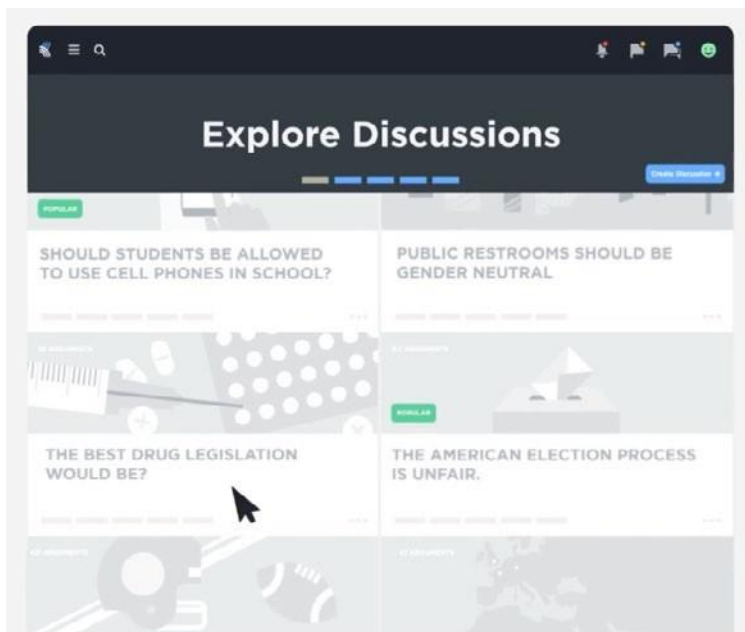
Explore Discussions

Create Discussion

POPULAR

SHOULD STUDENTS BE ALLOWED TO USE CELL PHONES IN SCHOOL?

PUBLIC RESTROOMS SHOULD BE GENDER NEUTRAL

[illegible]

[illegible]

POPULAR

THE BEST DRUG LEGISLATION WOULD BE?

THE AMERICAN ELECTION PROCESS IS UNFAIR.

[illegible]

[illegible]